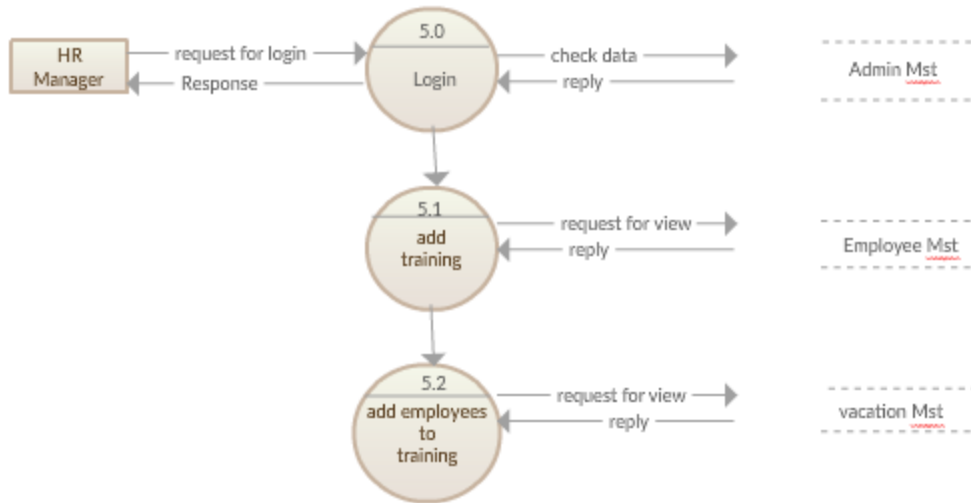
HR Manager

request for login

Response

5.0

Login

check data

reply

Admin Mst

5.1

add training

request for view

reply

Employee Mst

5.2

add employees to training

request for view

reply

vacation Mst